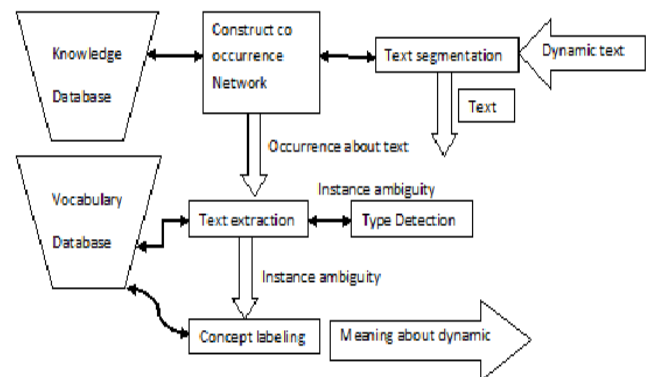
Knowledge Database

Construct co occurrence Network

Text segmentation

Dynamic text

Text

Occurrence about text

Vocabulary Database

Instance ambiguity

Text extraction

Type Detection

Instance ambiguity

Concept labeling

Meaning about dynamic